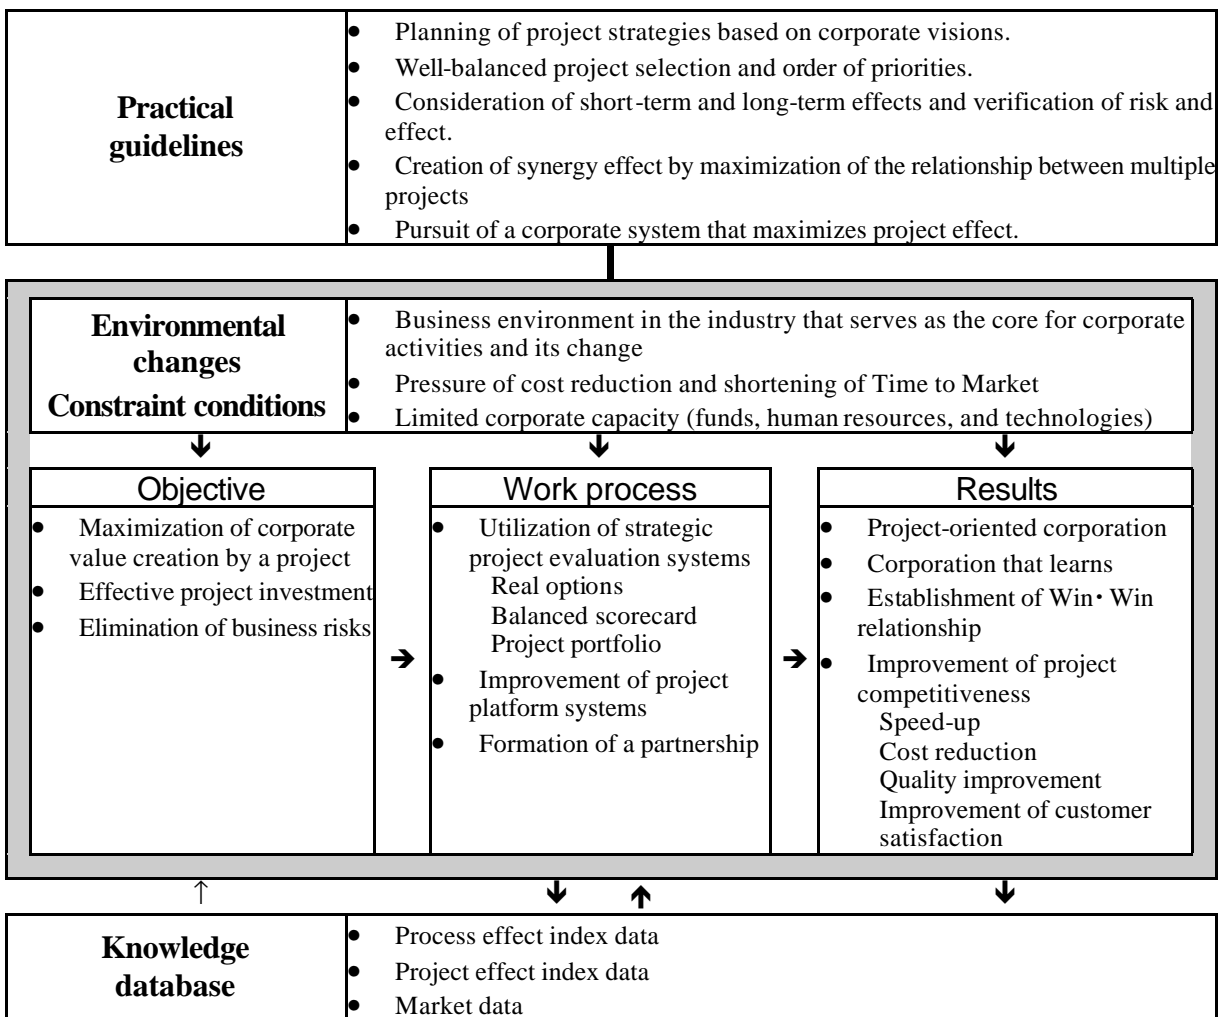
**Practical guidelines**

- Planning of project strategies based on corporate visions.
- Well-balanced project selection and order of priorities.
- Consideration of short-term and long-term effects and verification of risk and effect.
- Creation of synergy effect by maximization of the relationship between multiple projects
- Pursuit of a corporate system that maximizes project effect.

**Environmental changes Constraint conditions**

- Business environment in the industry that serves as the core for corporate activities and its change
- Pressure of cost reduction and shortening of Time to Market
- Limited corporate capacity (funds, human resources, and technologies)

Objective

- Maximization of corporate value creation by a project
- Effective project investment
- Elimination of business risks

Work process

- Utilization of strategic project evaluation systems
  Real options
  Balanced scorecard
  Project portfolio
- Improvement of project platform systems
- Formation of a partnership

Results

- Project-oriented corporation
- Corporation that learns
- Establishment of Win・Win relationship
- Improvement of project competitiveness
  Speed-up
  Cost reduction
  Quality improvement
  Improvement of customer satisfaction

**Knowledge database**

- Process effect index data
- Project effect index data
- Market data